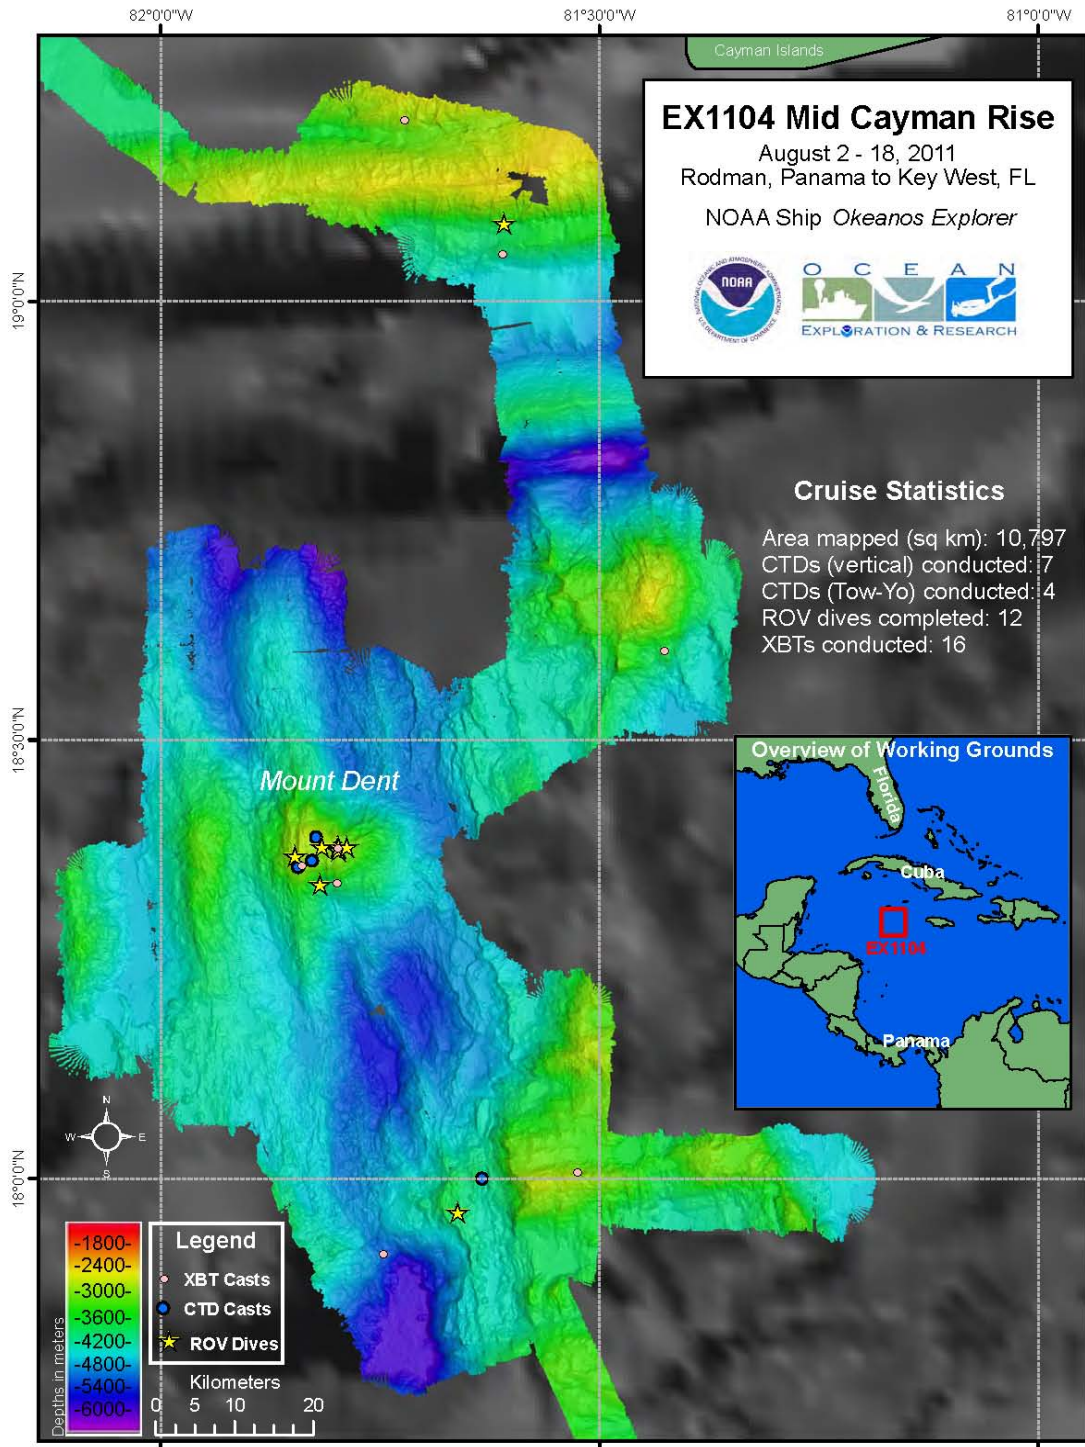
82°0'0"W
81°30'0"W
81°0'0"W

Cayman Islands

EX1104 Mid Cayman Rise
August 2 - 18, 2011
Rodman, Panama to Key West, FL
NOAA Ship *Okeanos Explorer*

NOAA
NATIONAL OCEANIC AND ATMOSPHERIC ADMINISTRATION
U.S. DEPARTMENT OF COMMERCE

O C E A N
EXPLORATION & RESEARCH

19°0'0"N

Cruise Statistics
Area mapped (sq km): 10,797
CTDs (vertical) conducted: 7
CTDs (Tow-Yo) conducted: 4
ROV dives completed: 12
XBTs conducted: 16

18°30'0"N

Mount Dent

Overview of Working Grounds
Florida
Cuba
EX1104
Panama

N
W
E
S

18°0'0"N

-1800-
-2400-
-3000-
-3600-
-4200-
-4800-
-5400-
-6000-
Depths in meters

Legend
XBT Casts
CTD Casts
ROV Dives

Kilometers
0 5 10 20